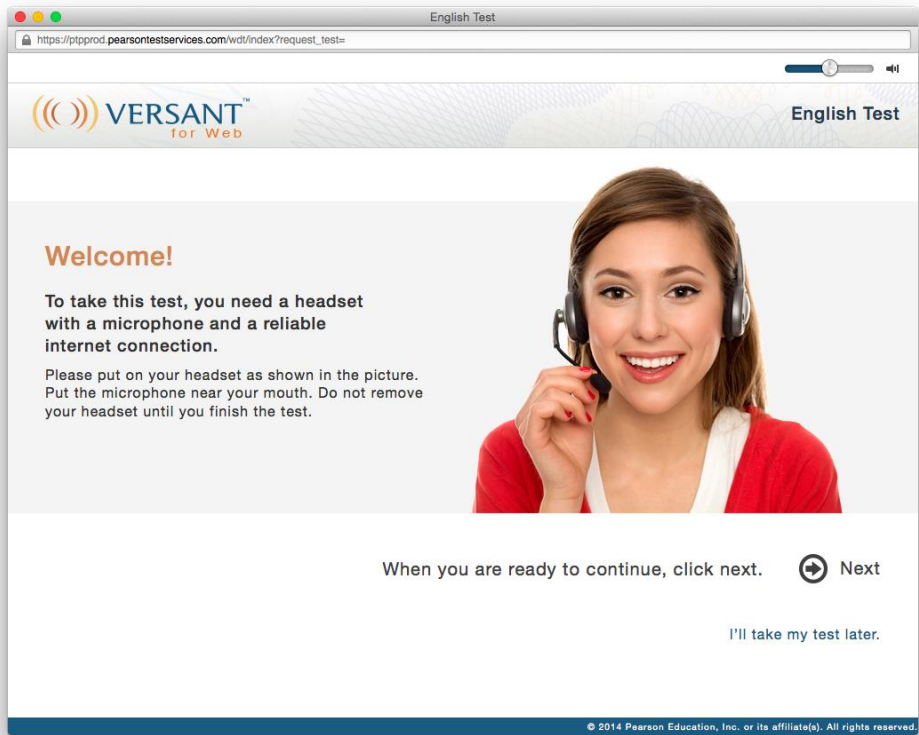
English Test

https://ptpprod.pearsontestservices.com/wdt/index?request_test=

VERSANT™
for Web

English Test

Welcome!

To take this test, you need a headset with a microphone and a reliable internet connection.

Please put on your headset as shown in the picture. Put the microphone near your mouth. Do not remove your headset until you finish the test.

When you are ready to continue, click next.

Next

I'll take my test later.

© 2014 Pearson Education, Inc. or its affiliate(s). All rights reserved.